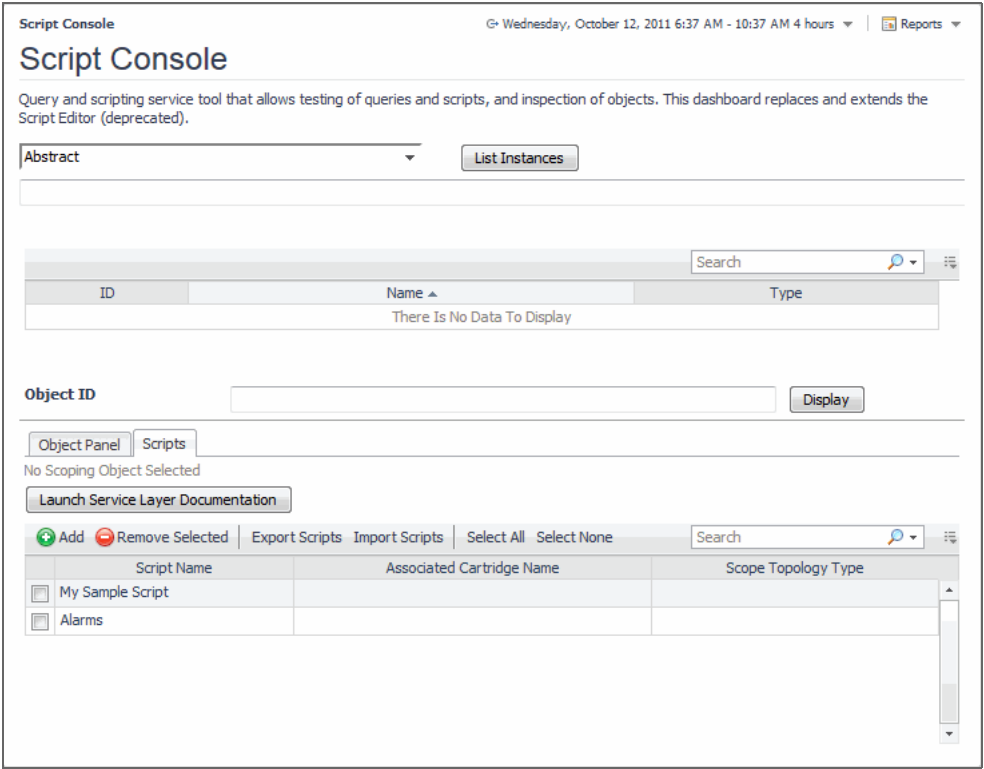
Script Console

Wednesday, October 12, 2011 6:37 AM - 10:37 AM 4 hours

Reports

Script Console

Query and scripting service tool that allows testing of queries and scripts, and inspection of objects. This dashboard replaces and extends the Script Editor (deprecated).

Abstract

List Instances

Search

| ID | Name ▲ | Type |
|---|---|---|
| | There Is No Data To Display | |

Object ID

Display

Object Panel | Scripts

No Scoping Object Selected

Launch Service Layer Documentation

Add | Remove Selected | Export Scripts | Import Scripts | Select All | Select None

Search

| | Script Name | Associated Cartridge Name | Scope Topology Type |
|---|---|---|---|
| ☐ | My Sample Script | | |
| ☐ | Alarms | | |